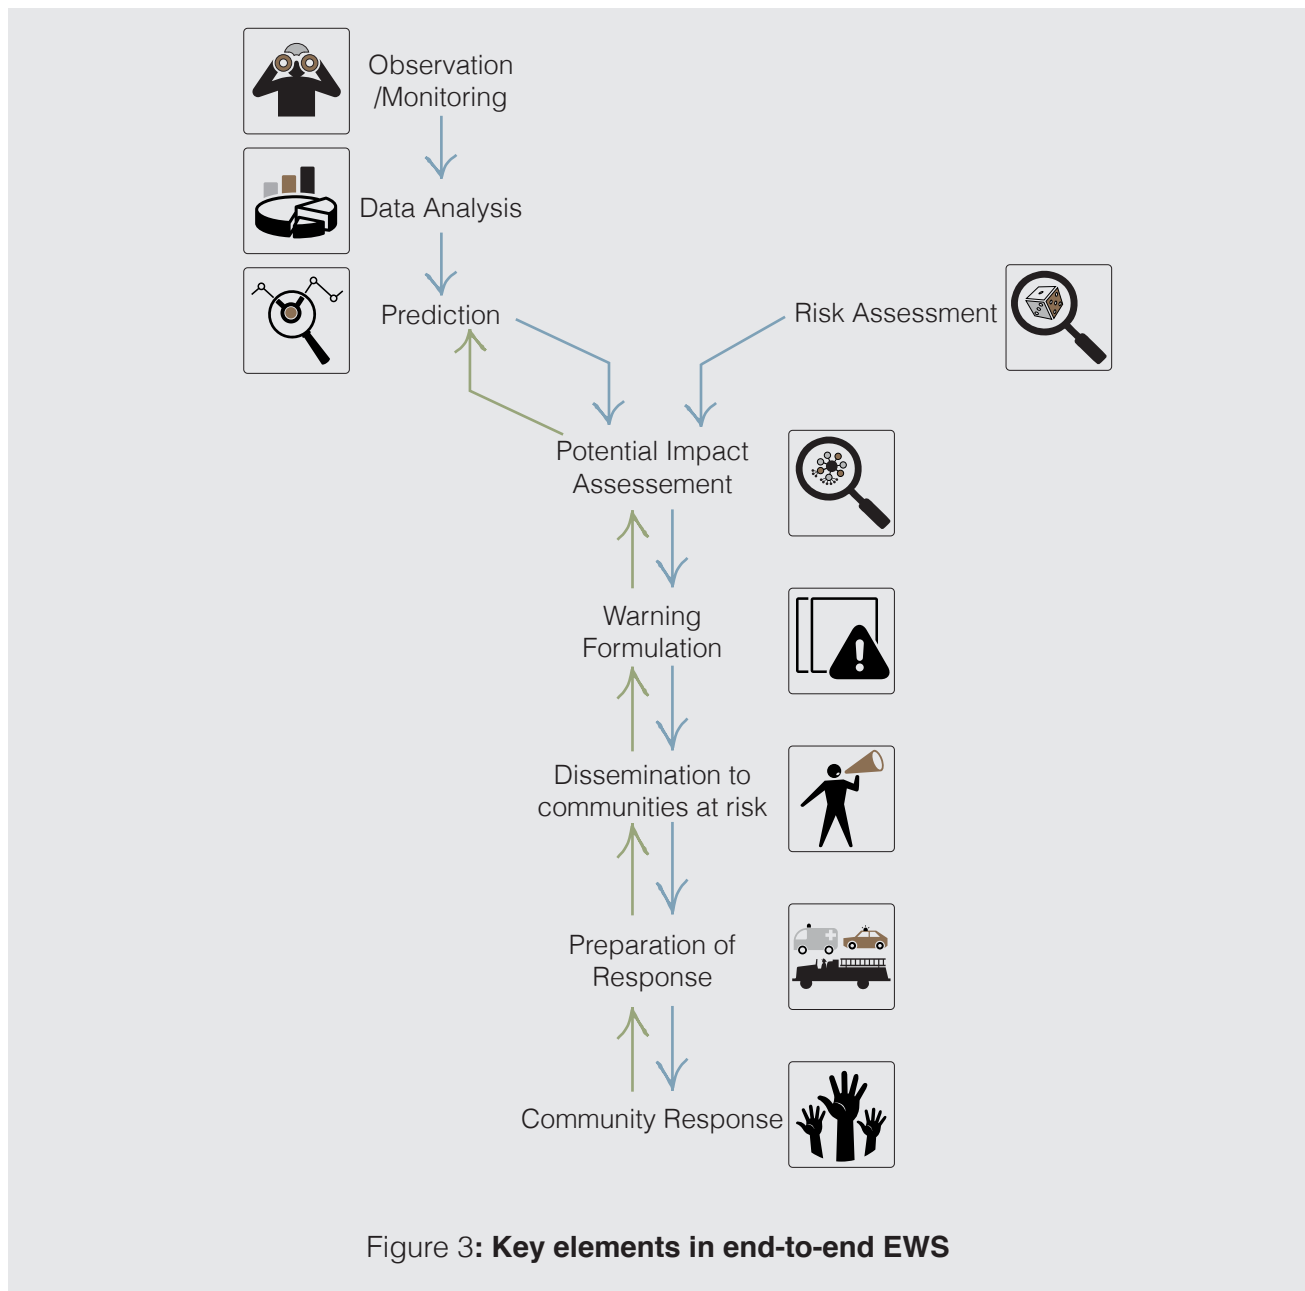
Observation /Monitoring

Data Analysis

Prediction

Risk Assessment

Potential Impact Assessement

Warning Formulation

Dissemination to communities at risk

Preparation of Response

Community Response

Figure 3**: Key elements in end-to-end EWS**